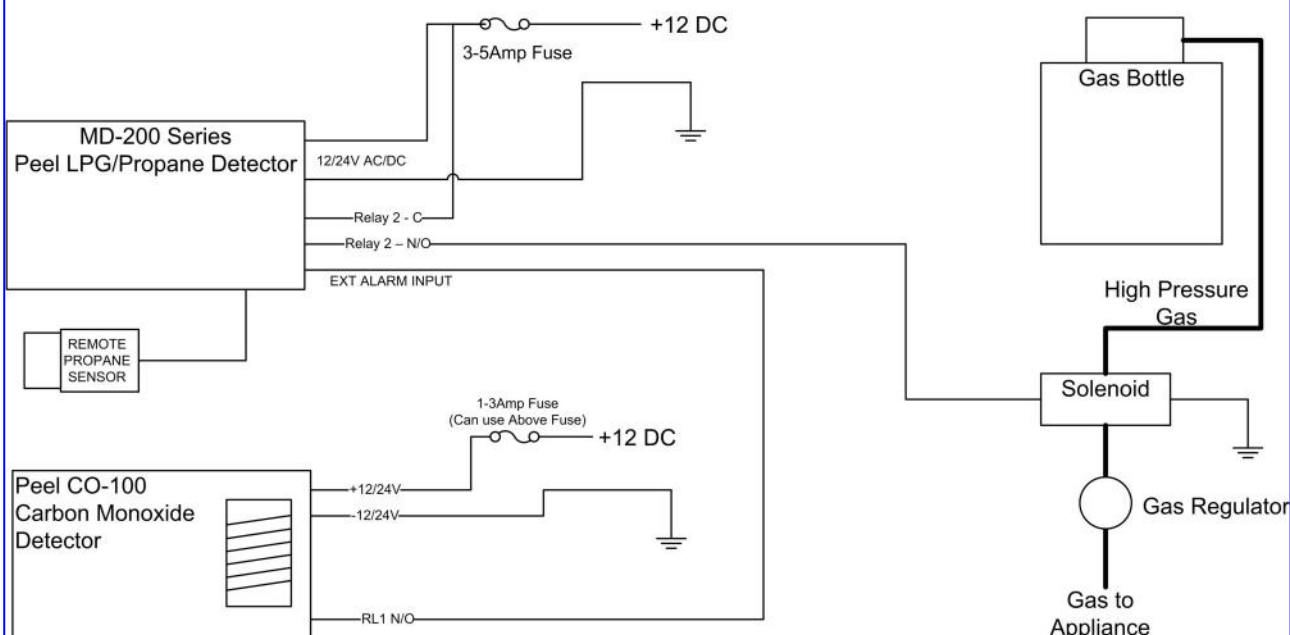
+12 DC
3-5Amp Fuse
Gas Bottle
MD-200 Series
Peel LPG/Propane Detector
12/24V AC/DC
Relay 2 - C
Relay 2 – N/O
EXT ALARM INPUT
High Pressure Gas
REMOTE PROPANE SENSOR
Solenoid
1-3Amp Fuse
(Can use Above Fuse)
+12 DC
Peel CO-100
Carbon Monoxide
Detector
+12/24V
-12/24V
Gas Regulator
RL1 N/O
Gas to Appliance